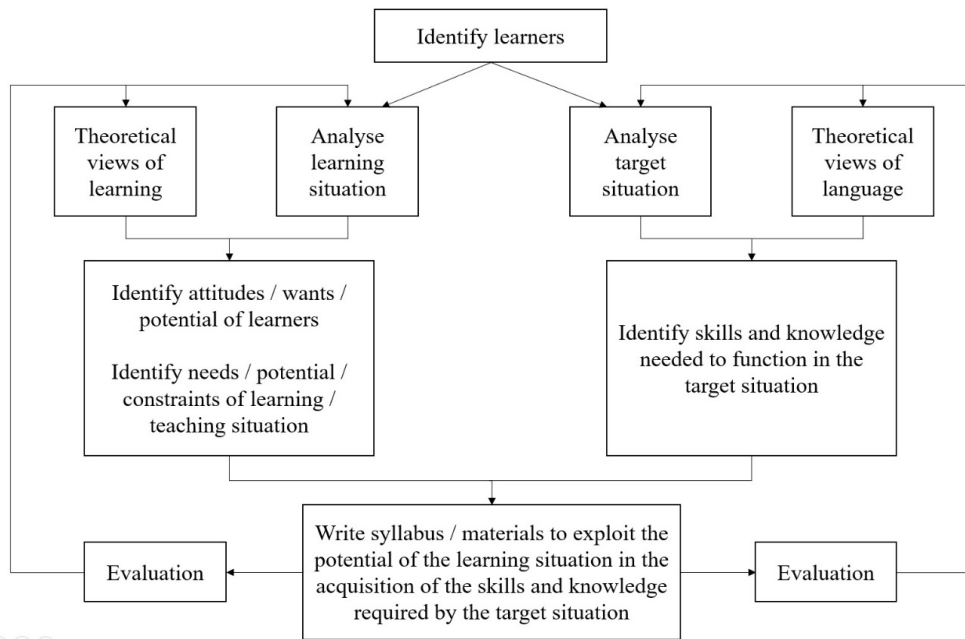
Identify learners

Theoretical views of learning

Analyse learning situation

Analyse target situation

Theoretical views of language

Identify attitudes / wants / potential of learners

Identify needs / potential / constraints of learning / teaching situation

Identify skills and knowledge needed to function in the target situation

Evaluation

Write syllabus / materials to exploit the potential of the learning situation in the acquisition of the skills and knowledge required by the target situation

Evaluation